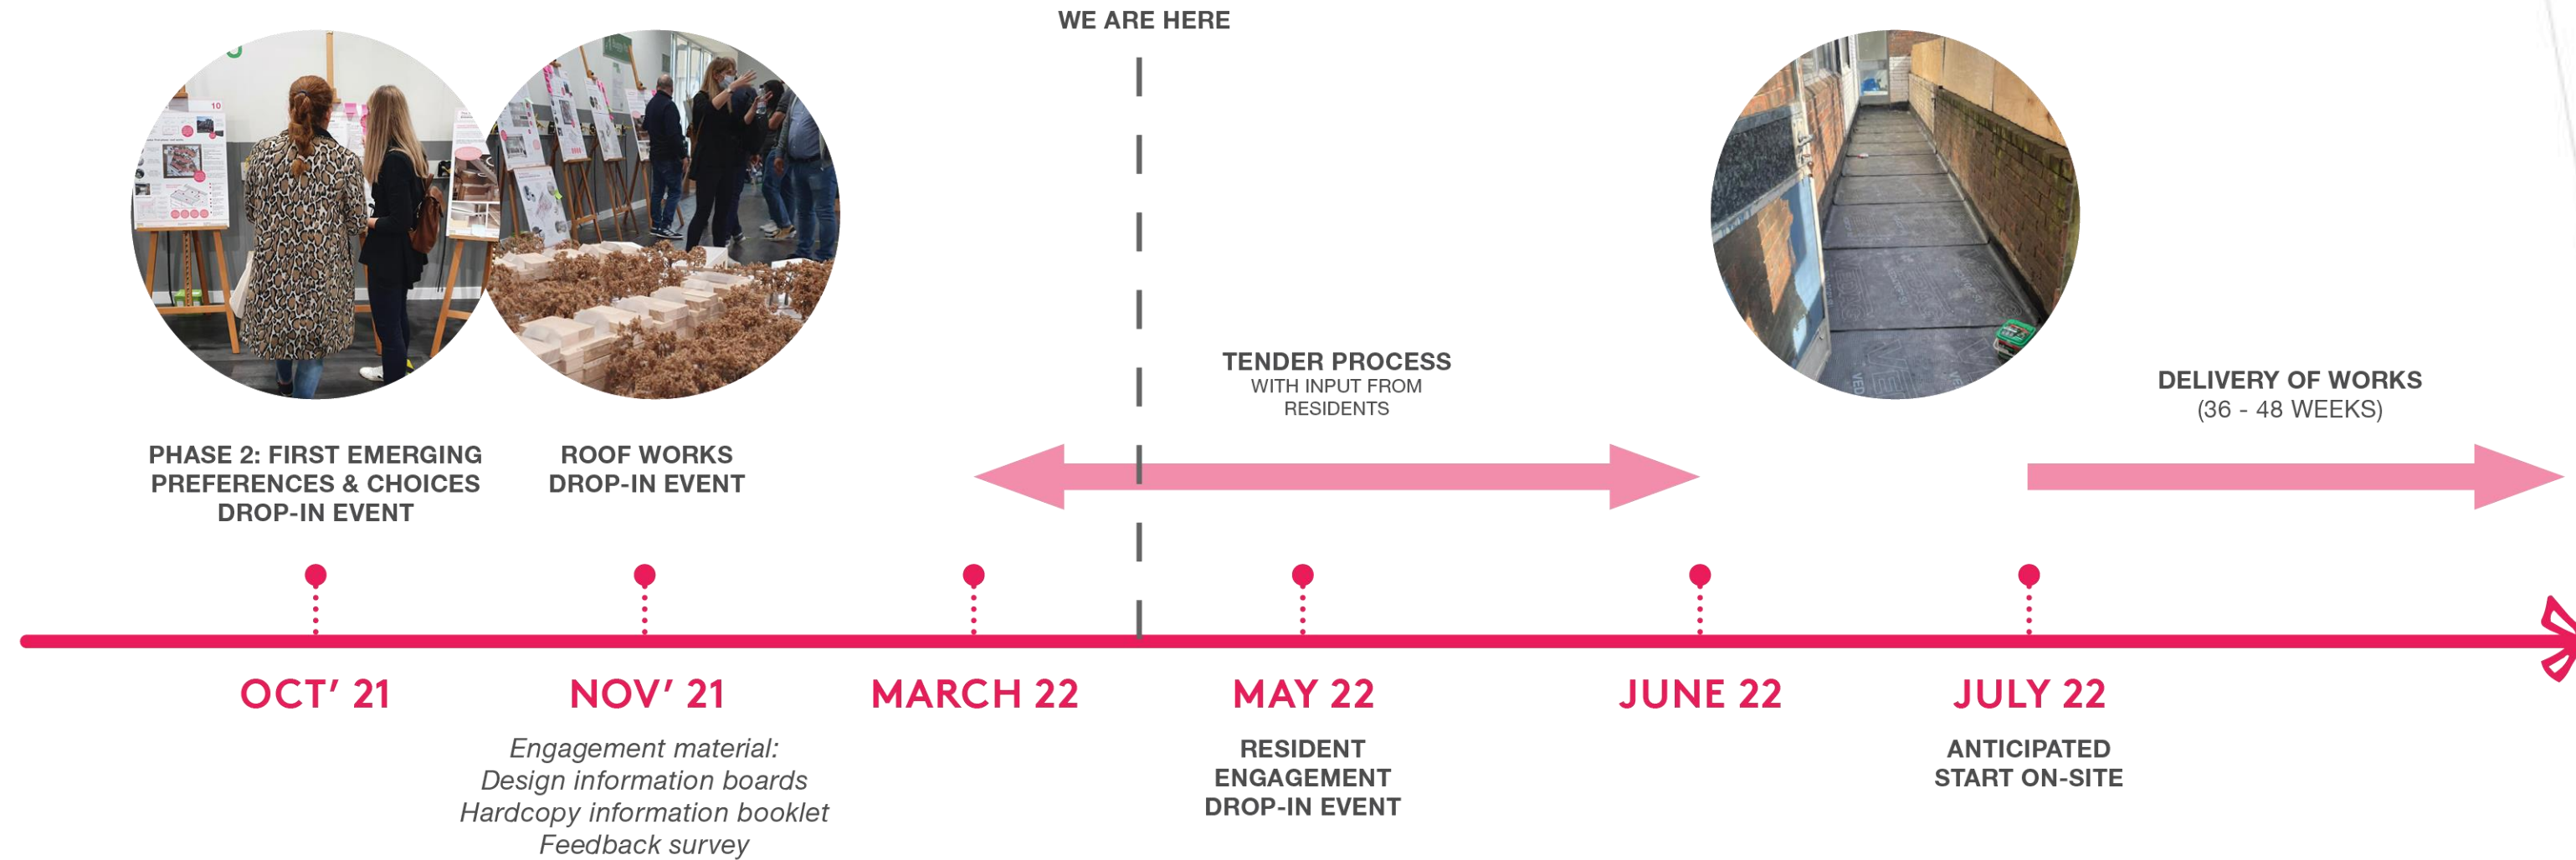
WE ARE HERE

PHASE 2: FIRST EMERGING PREFERENCES & CHOICES DROP-IN EVENT

ROOF WORKS DROP-IN EVENT

TENDER PROCESS
WITH INPUT FROM RESIDENTS

DELIVERY OF WORKS
(36 - 48 WEEKS)

OCT' 21

NOV' 21

MARCH 22

MAY 22

JUNE 22

JULY 22

Engagement material:
Design information boards
Hardcopy information booklet
Feedback survey

RESIDENT ENGAGEMENT DROP-IN EVENT

ANTICIPATED START ON-SITE